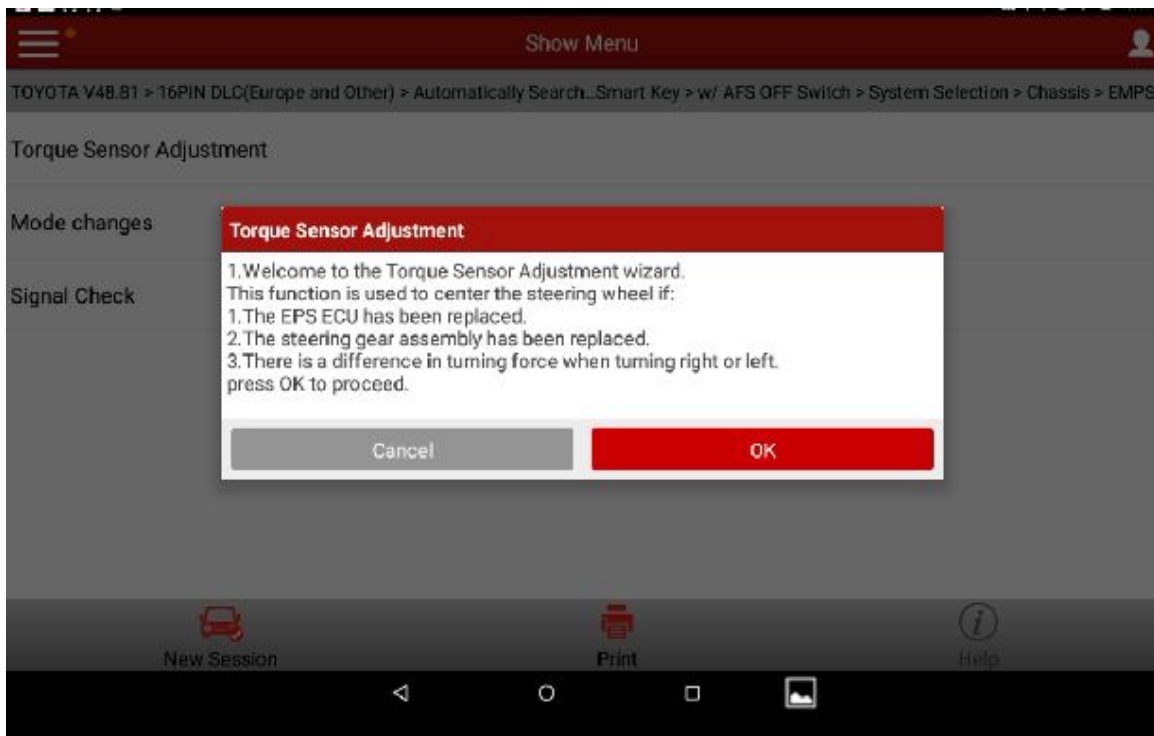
Show Menu

TOYOTA V48.81 > 16PIN DLC(Europe and Other) > Automatically Search...Smart Key > w/ AFS OFF Switch > System Selection > Chassis > EMPS

Torque Sensor Adjustment

Mode changes

Signal Check

Torque Sensor Adjustment

1.Welcome to the Torque Sensor Adjustment wizard.
This function is used to center the steering wheel if:
1.The EPS ECU has been replaced.
2.The steering gear assembly has been replaced.
3.There is a difference in turning force when turning right or left.
press OK to proceed.

Cancel

OK

New Session

Print

Help